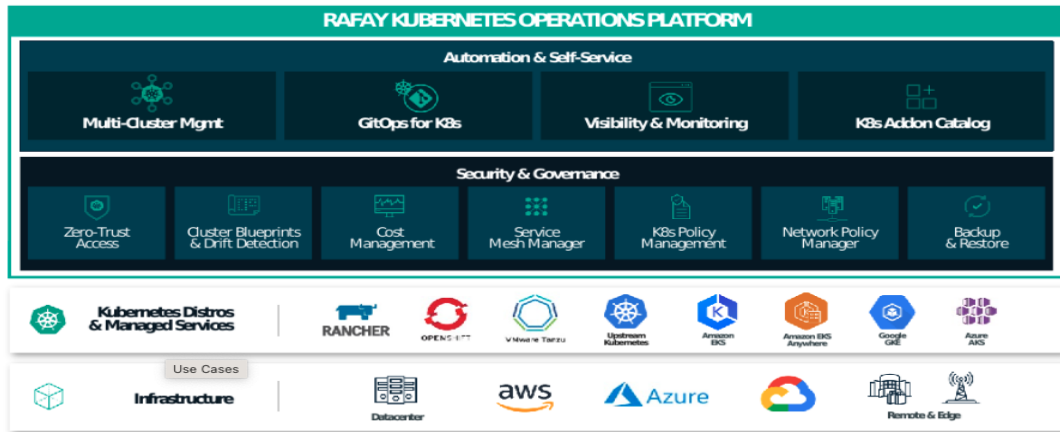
RAFAY KUBERNETES OPERATIONS PLATFORM

Automation & Self-Service

Multi-Cluster Mgmt

GitOps for K8s

Visibility & Monitoring

K8s Addon Catalog

Security & Governance

Zero-Trust Access

Cluster Blueprints & Drift Detection

Cost Management

Service Mesh Manager

K8s Policy Management

Network Policy Manager

Backup & Restore

Kubernetes Distros & Managed Services

RANCHER

OPENSHIFT

VMware Tanzu

Upstream Kubernetes

Amazon EKS

Amazon EKS Anywhere

Google GKE

Azure AKS

Use Cases

Infrastructure

Datacenter

aws

Azure

Remote & Edge